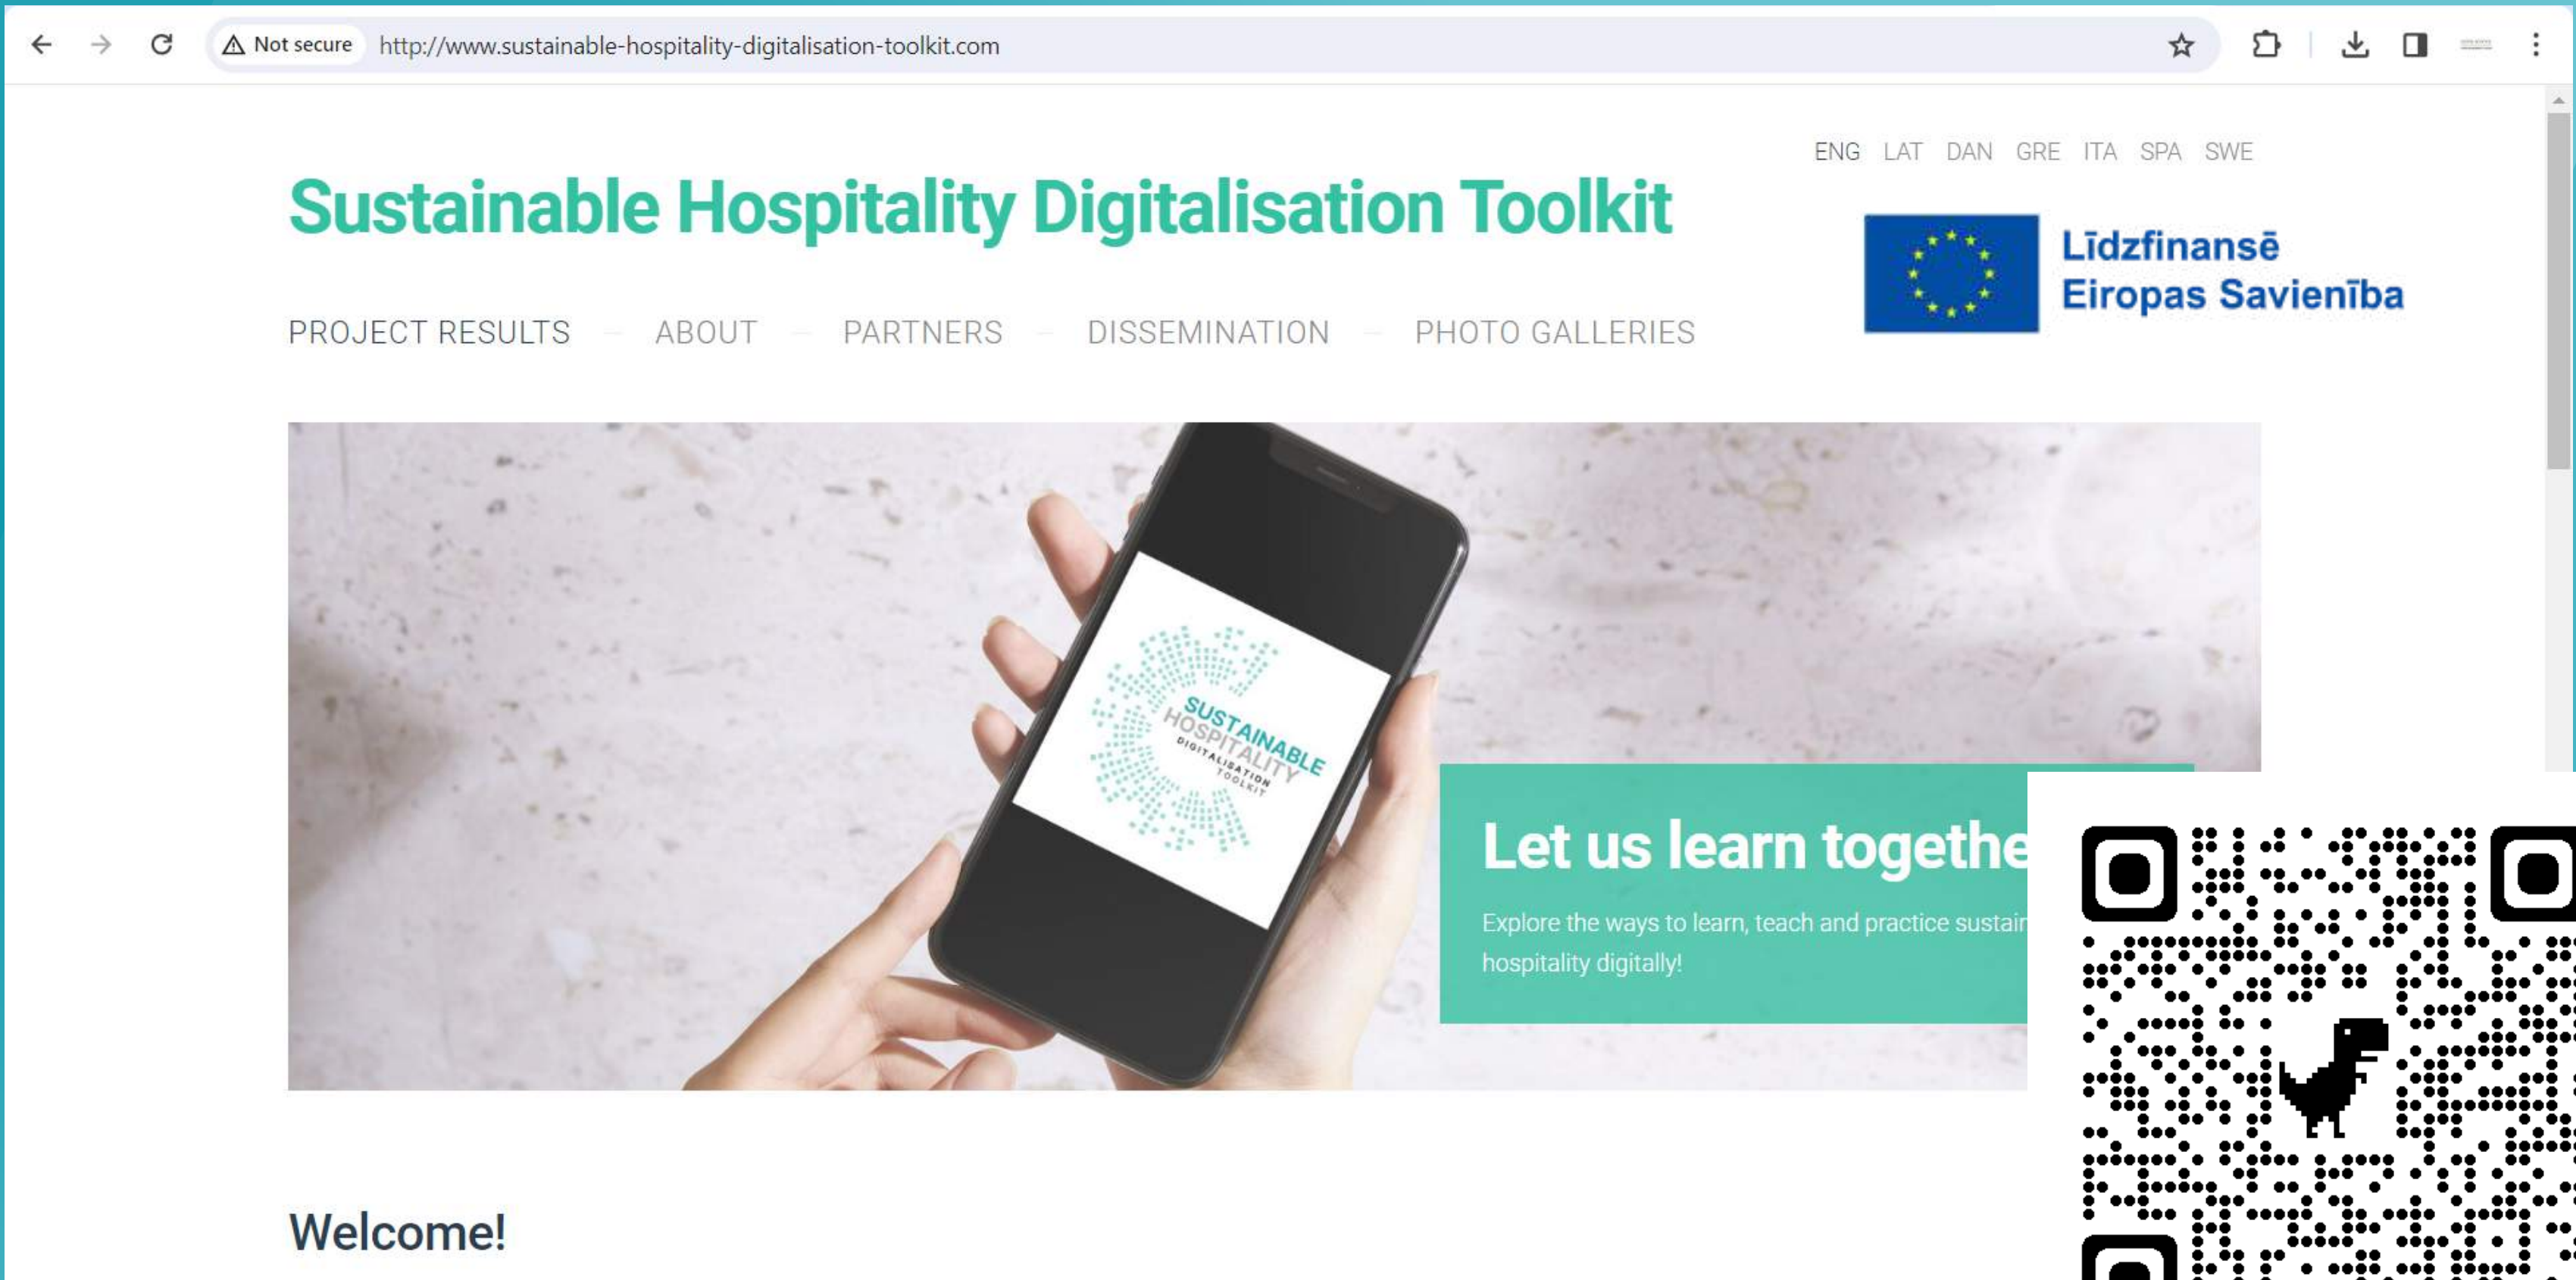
Not secure http://www.sustainable-hospitality-digitalisation-toolkit.com

ENG LAT DAN GRE ITA SPA SWE

Sustainable Hospitality Digitalisation Toolkit

Līdzfinansē Eiropas Savienība

PROJECT RESULTS — ABOUT — PARTNERS — DISSEMINATION — PHOTO GALLERIES

SUSTAINABLE HOSPITALITY DIGITALISATION TOOLKIT

Let us learn togethe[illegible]

Explore the ways to learn, teach and practice sustai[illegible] hospitality digitally!

Welcome!